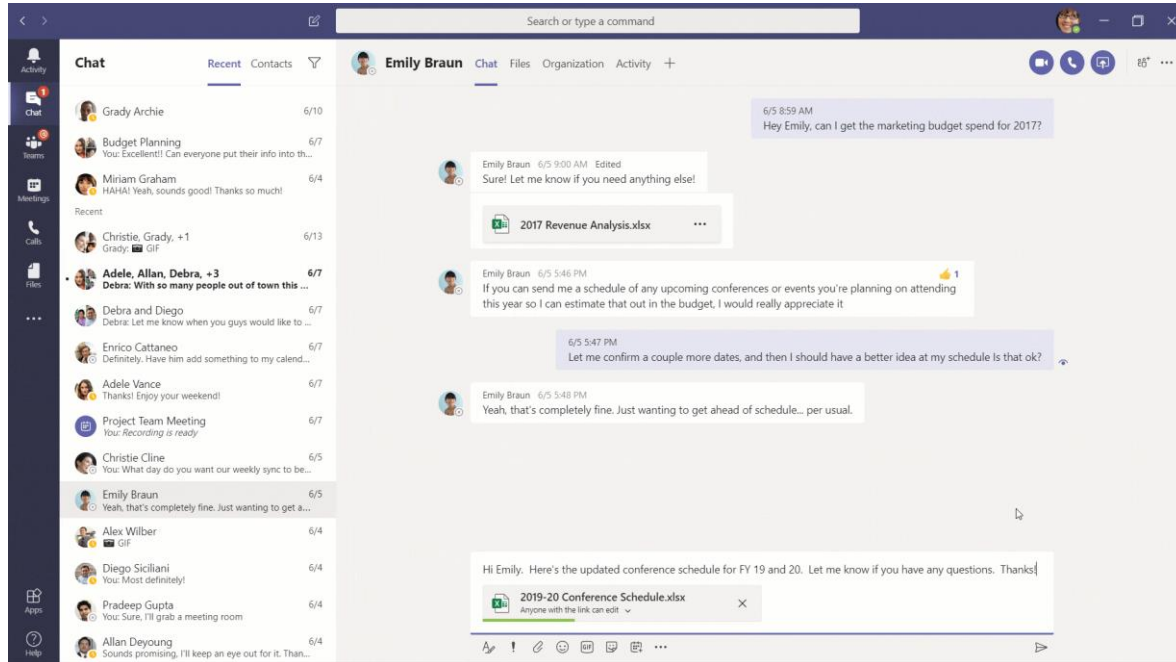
Search or type a command

Activity
Chat
Teams
Meetings
Calls
Files
...
Apps
Help

Chat Recent Contacts

Grady Archie 6/10
Budget Planning 6/7
You: Excellent!! Can everyone put their info into th...
Miriam Graham 6/4
HAHA! Yeah, sounds good! Thanks so much!
Recent
Christie, Grady, +1 6/13
Grady: GIF
Adele, Allan, Debra, +3 6/7
Debra: With so many people out of town this ...
Debra and Diego 6/7
Debra: Let me know when you guys would like to ...
Enrico Cattaneo 6/7
Definitely. Have him add something to my calend...
Adele Vance 6/7
Thanks! Enjoy your weekend!
Project Team Meeting 6/7
You: Recording is ready
Christie Cline 6/5
You: What day do you want our weekly sync to be...
Emily Braun 6/5
Yeah, that's completely fine. Just wanting to get a...
Alex Wilber 6/4
GIF
Diego Siciliani 6/4
You: Most definitely!
Pradeep Gupta 6/4
You: Sure, I'll grab a meeting room
Allan Deyoung 6/4
Sounds promising, I'll keep an eye out for it. Than...

Emily Braun Chat Files Organization Activity +

6/5 8:59 AM
Hey Emily, can I get the marketing budget spend for 2017?

Emily Braun 6/5 9:00 AM Edited
Sure! Let me know if you need anything else!
2017 Revenue Analysis.xlsx ...

Emily Braun 6/5 5:46 PM
1
If you can send me a schedule of any upcoming conferences or events you're planning on attending this year so I can estimate that out in the budget, I would really appreciate it

6/5 5:47 PM
Let me confirm a couple more dates, and then I should have a better idea at my schedule Is that ok?

Emily Braun 6/5 5:48 PM
Yeah, that's completely fine. Just wanting to get ahead of schedule... per usual.

Hi Emily. Here's the updated conference schedule for FY 19 and 20. Let me know if you have any questions. Thanks!
2019-20 Conference Schedule.xlsx
Anyone with the link can edit